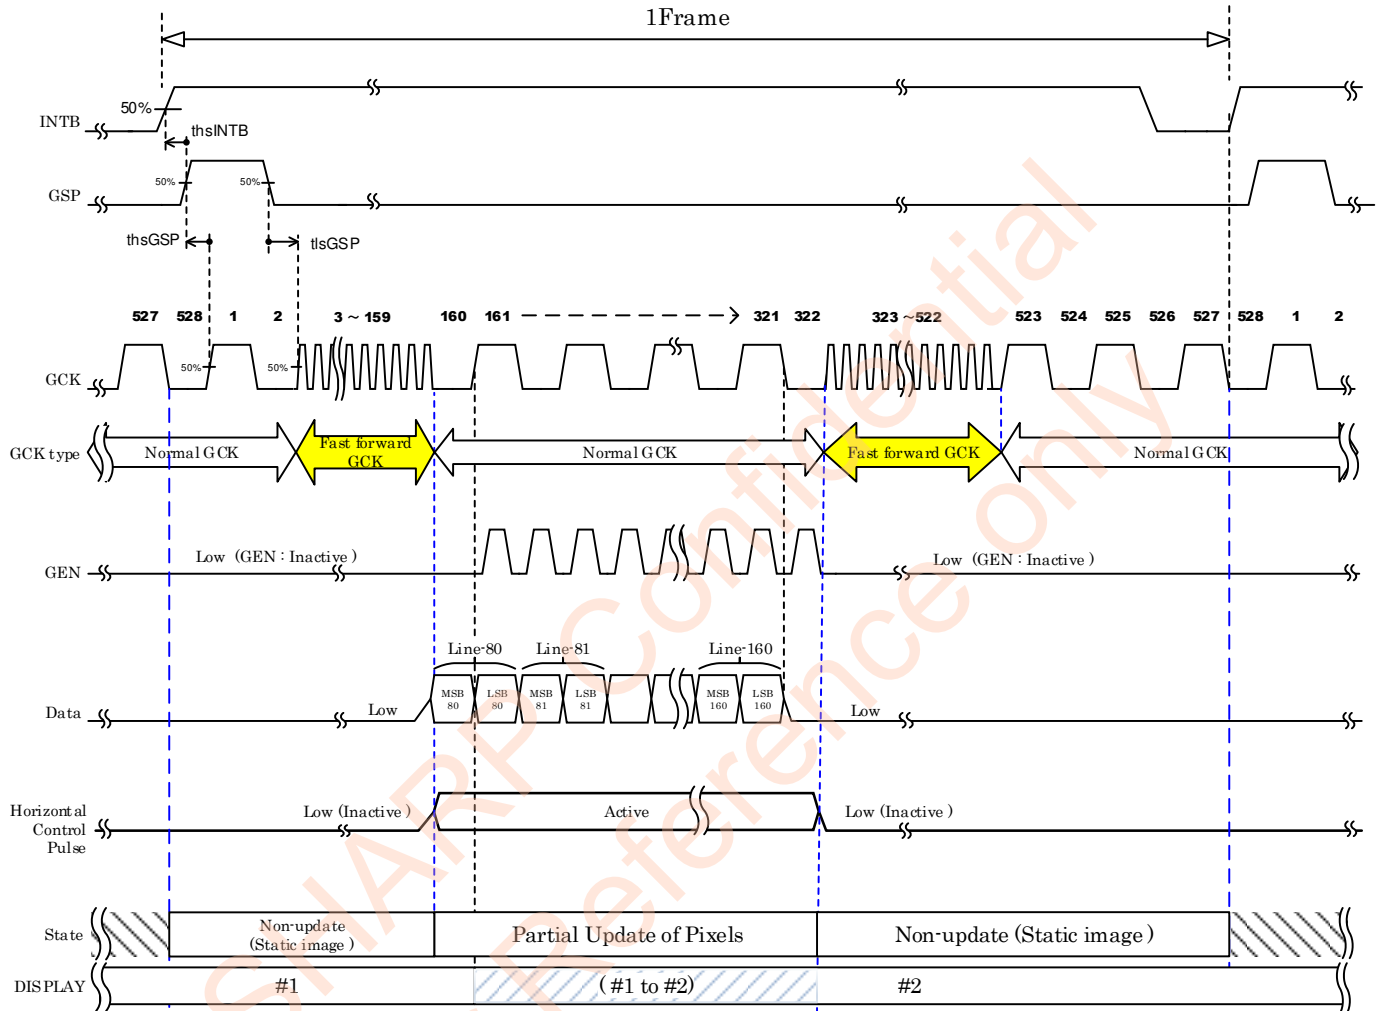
1Frame

INTB

50%

thsINTB

GSP

50%

50%

thsGSP

tlsGSP

527 528 1 2 3 ~ 159 160 161 321 322 323 ~ 522 523 524 525 526 527 528 1 2

GCK

50%

50%

GCK type

Normal GCK

Fast forward GCK

Normal GCK

Fast forward GCK

Normal GCK

GEN

Low (GEN : Inactive )

Low (GEN : Inactive )

Line-80

Line-81

Line-160

Data

Low

MSB 80

LSB 80

MSB 81

LSB 81

MSB 160

LSB 160

Low

Horizontal Control Pulse

Low (Inactive )

Active

Low (Inactive )

State

Non-update (Static image )

Partial Update of Pixels

Non-update (Static image )

DISPLAY

#1

(#1 to #2)

#2

SHARP Confidential
Reference only